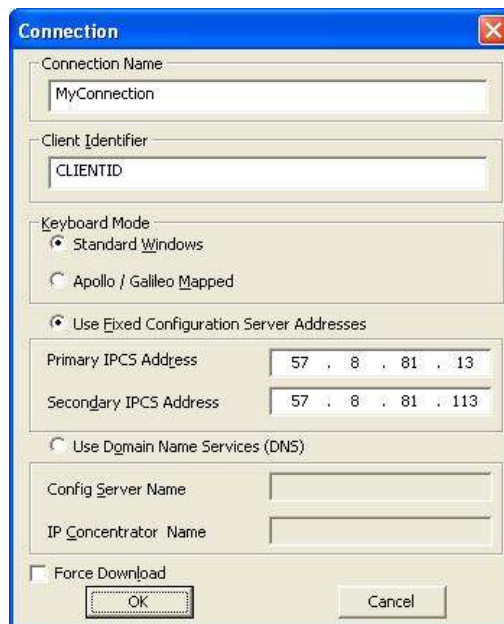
Connection

Connection Name

MyConnection

Client Identifier

CLIENTID

Keyboard Mode

Standard Windows

Apollo / Galileo Mapped

Use Fixed Configuration Server Addresses

Primary IPCS Address

57 . 8 . 81 . 13

Secondary IPCS Address

57 . 8 . 81 . 113

Use Domain Name Services (DNS)

Config Server Name

IP Concentrator Name

Force Download

OK

Cancel